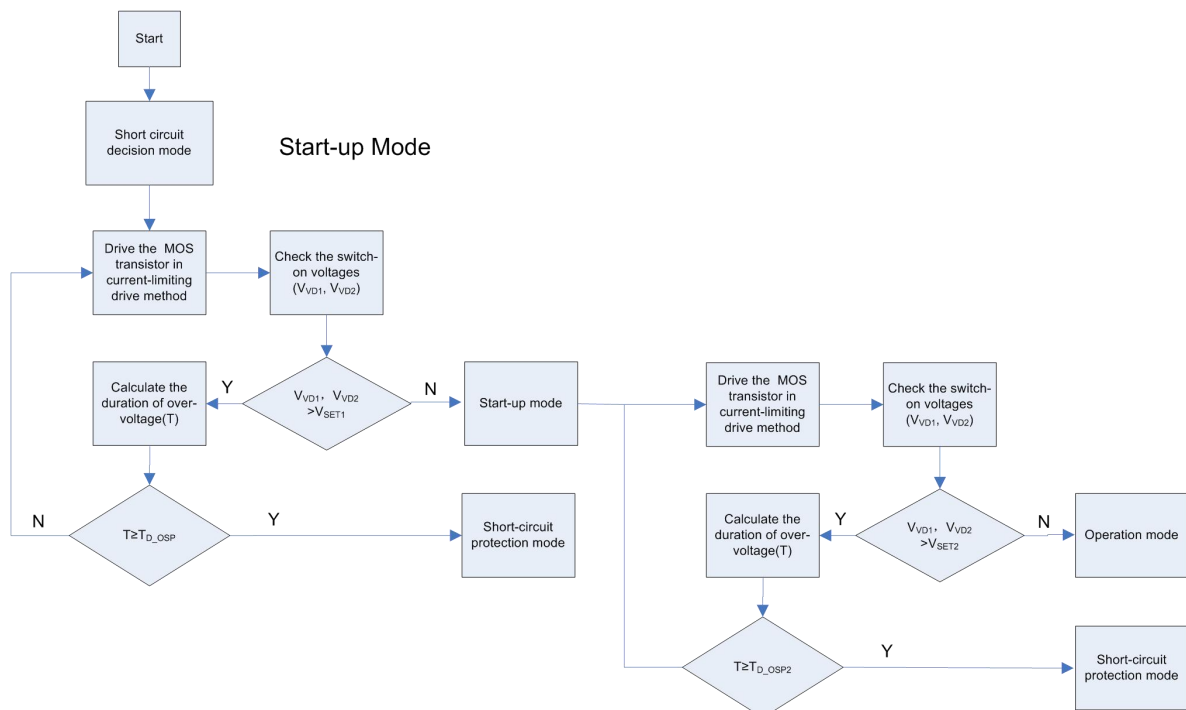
Start

Short circuit decision mode

Start-up Mode

Drive the MOS transistor in current-limiting drive method

Check the switch-on voltages ($V_{VD1}$, $V_{VD2}$)

Calculate the duration of over-voltage(T)

Y

$V_{VD1}$, $V_{VD2}$ $>V_{SET1}$

N

Start-up mode

Drive the MOS transistor in current-limiting drive method

Check the switch-on voltages ($V_{VD1}$, $V_{VD2}$)

N

$T \geq T_{D\_OSP}$

Y

Short-circuit protection mode

Calculate the duration of over-voltage(T)

Y

$V_{VD1}$, $V_{VD2}$ $>V_{SET2}$

N

Operation mode

$T \geq T_{D\_OSP2}$

Y

Short-circuit protection mode